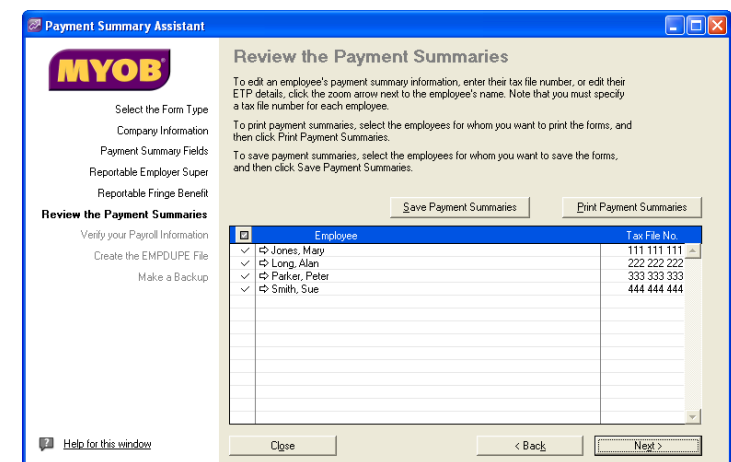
Payment Summary Assistant

MYOB

Select the Form Type
Company Information
Payment Summary Fields
Reportable Employer Super
Reportable Fringe Benefit
Review the Payment Summaries
Verify your Payroll Information
Create the EMPDUPE File
Make a Backup

Help for this window

Review the Payment Summaries

To edit an employee's payment summary information, enter their tax file number, or edit their ETP details, click the zoom arrow next to the employee's name. Note that you must specify a tax file number for each employee.

To print payment summaries, select the employees for whom you want to print the forms, and then click Print Payment Summaries.

To save payment summaries, select the employees for whom you want to save the forms, and then click Save Payment Summaries.

Save Payment Summaries
Print Payment Summaries

| | Employee | Tax File No. |
|---|---|---|
| ✓ | ⇨ Jones, Mary | 111 111 111 |
| ✓ | ⇨ Long, Alan | 222 222 222 |
| ✓ | ⇨ Parker, Peter | 333 333 333 |
| ✓ | ⇨ Smith, Sue | 444 444 444 |

Close
< Back
Next >